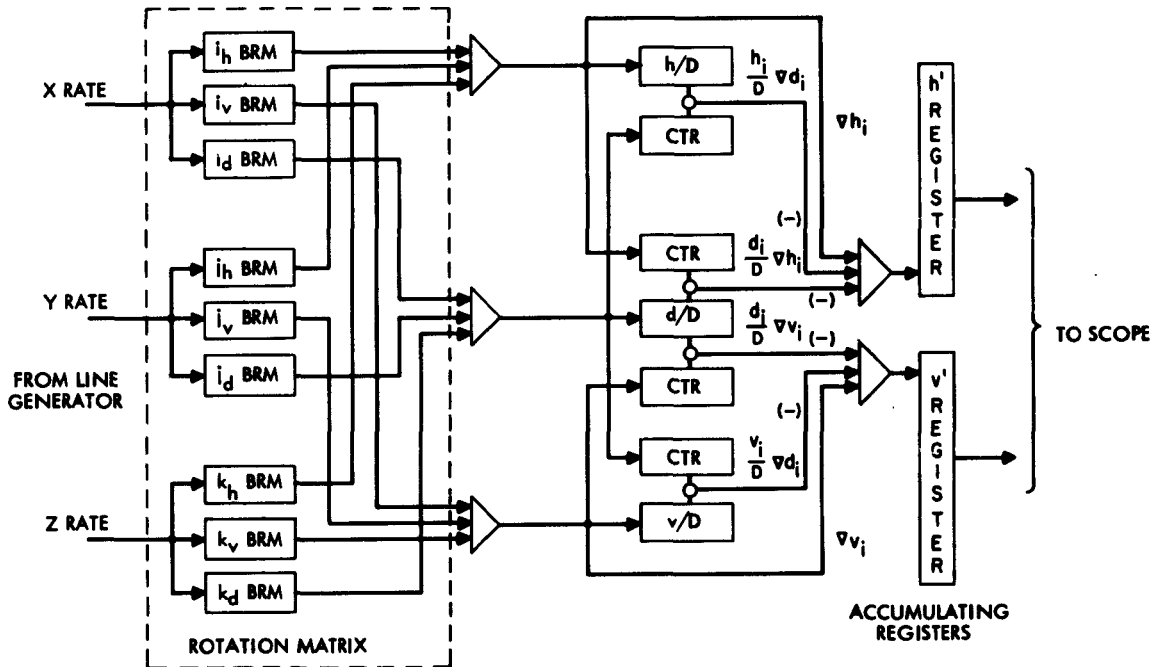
X RATE

Y RATE

FROM LINE GENERATOR

Z RATE

$i_h$ BRM

$i_v$ BRM

$i_d$ BRM

$i_h$ BRM

$i_v$ BRM

$i_d$ BRM

$k_h$ BRM

$k_v$ BRM

$k_d$ BRM

ROTATION MATRIX

h/D

CTR

CTR

d/D

CTR

CTR

v/D

$\frac{h_i}{D} \nabla d_i$

$\nabla h_i$

(–)

$\frac{d_i}{D} \nabla h_i$

(–)

$\frac{d_i}{D} \nabla v_i$ (–)

(–)

$\frac{v_i}{D} \nabla d_i$

$\nabla v_i$

h' REGISTER

v' REGISTER

ACCUMULATING REGISTERS

TO SCOPE